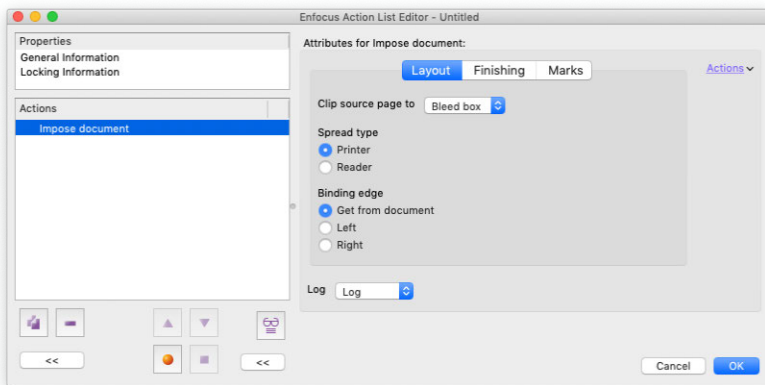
Enfocus Action List Editor - Untitled

Properties
General Information
Locking Information

Actions
Impose document

<<
<<

Attributes for Impose document:

Layout | Finishing | Marks

Actions

Clip source page to Bleed box

Spread type
Printer
Reader

Binding edge
Get from document
Left
Right

Log Log

Cancel OK